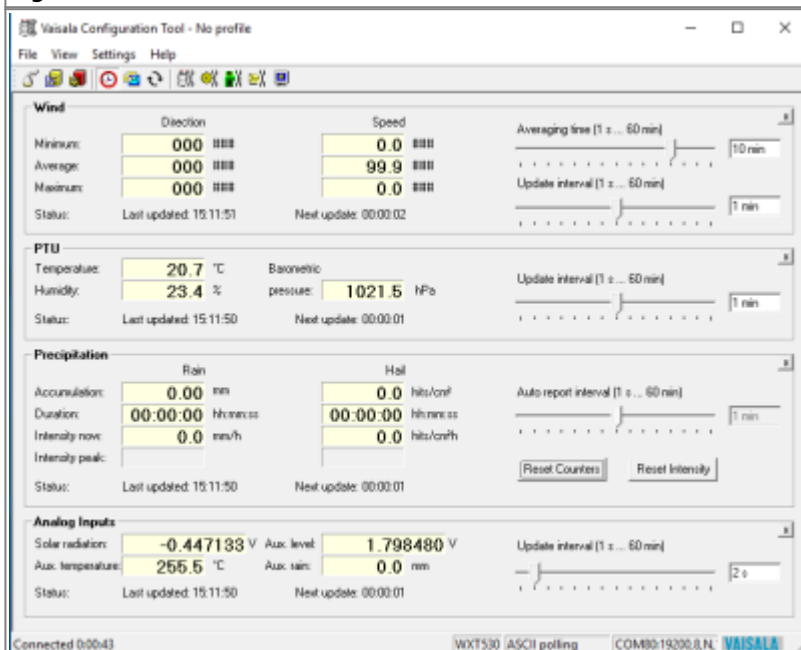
Vaisala Configuration Tool - No profile

File View Settings Help

Wind

Direction Speed

Minimum: 000 ### 0.0 ###

Average: 000 ### 99.9 ###

Maximum: 000 ### 0.0 ###

Status: Last updated: 15:11:51 Next update: 00:00:02

Averaging time (1 s ... 60 min) 10 min

Update interval (1 s ... 60 min) 1 min

PTU

Temperature: 20.7 °C Barometric

Humidity: 23.4 % pressure: 1021.5 hPa

Status: Last updated: 15:11:50 Next update: 00:00:01

Update interval (1 s ... 60 min) 1 min

Precipitation

Rain Hail

Accumulation: 0.00 mm 0.0 hits/cm²

Duration: 00:00:00 hh:mm:ss 00:00:00 hh:mm:ss

Intensity now: 0.0 mm/h 0.0 hits/cm²h

Intensity peak:

Status: Last updated: 15:11:50 Next update: 00:00:01

Auto report interval (1 s ... 60 min) 1 min

Reset Counters Reset Intensity

Analog Inputs

Solar radiation: -0.447133 V Aux. level: 1.798480 V

Aux. temperature: 255.5 °C Aux. rain: 0.0 mm

Status: Last updated: 15:11:50 Next update: 00:00:01

Update interval (1 s ... 60 min) 2 s

Connected 0:00:43 WXT530 ASCII polling COM80:19200,8,N, VAISALA